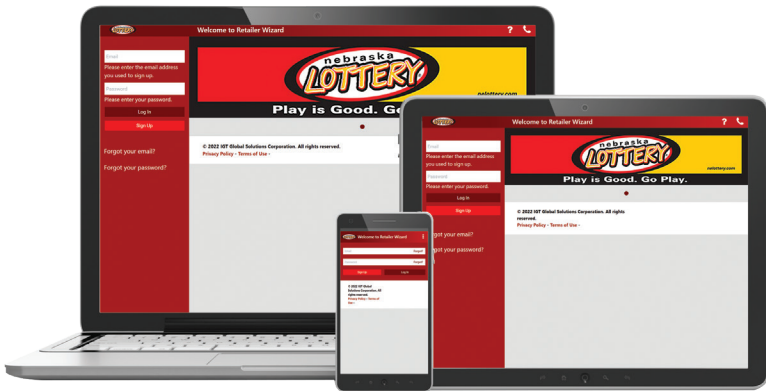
Welcome to Retailer Wizard

Email
Please enter the email address you used to sign up.
Password
Please enter your password.
Log In
Sign Up

Forgot your email?
Forgot your password?

nebraska LOTTERY
nelottery.com
Play is Good. Go

© 2022 IGT Global Solutions Corporation. All rights reserved.
Privacy Policy - Terms of Use -

Welcome to Retailer Wizard

Email
Please enter the email address you used to sign up.
Password
Please enter your password.
Log In
Sign Up

rgot your email?
rgot your password?

nebraska LOTTERY
nelottery.com
Play is Good. Go Play.

© 2022 IGT Global Solutions Corporation. All rights reserved.
Privacy Policy - Terms of Use -

Welcome to Retailer Wizard

Email
Password
Sign Up
Log In

© 2022 IGT Global Solutions Corporation. All rights reserved.
Privacy Policy - Terms of Use -